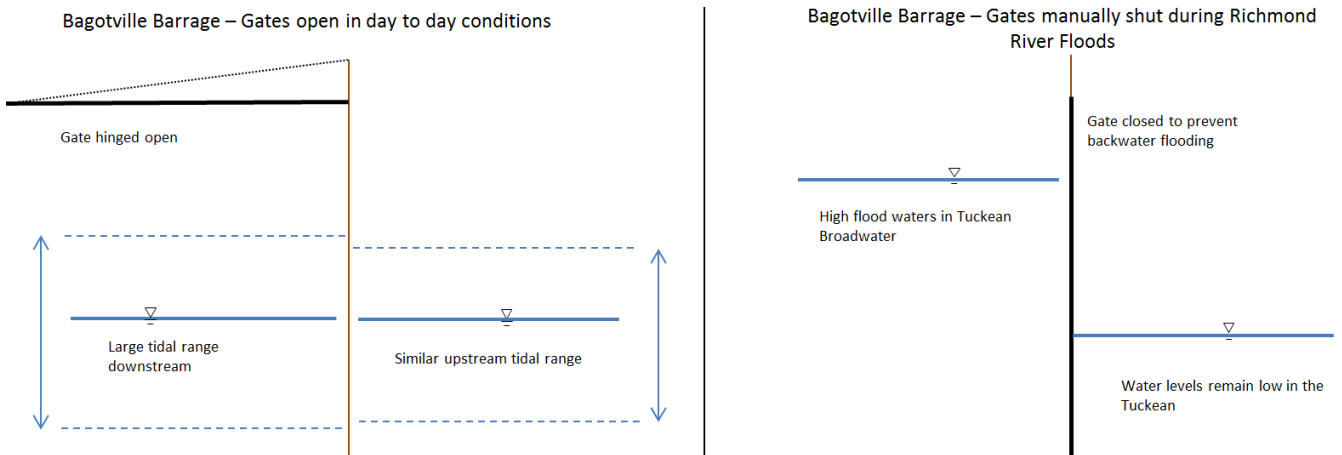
Bagotville Barrage – Gates open in day to day conditions

Gate hinged open

Large tidal range downstream

Similar upstream tidal range

Bagotville Barrage – Gates manually shut during Richmond River Floods

Gate closed to prevent backwater flooding

High flood waters in Tuckean Broadwater

Water levels remain low in the Tuckean